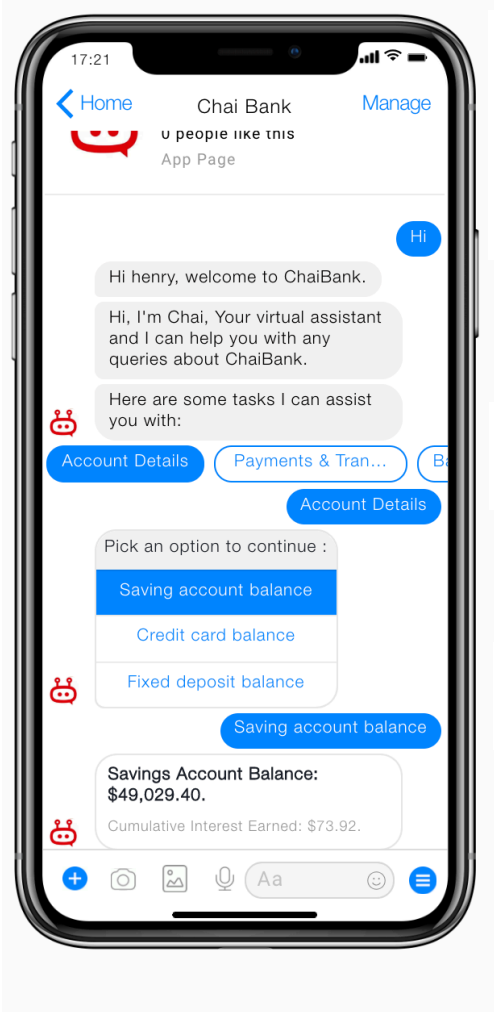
17:21

Home

Chai Bank

Manage

0 people like this

App Page

Hi

Hi henry, welcome to ChaiBank.

Hi, I'm Chai, Your virtual assistant and I can help you with any queries about ChaiBank.

Here are some tasks I can assist you with:

Account Details

Payments & Tran...

Ba

Account Details

Pick an option to continue :

Saving account balance

Credit card balance

Fixed deposit balance

Saving account balance

Savings Account Balance: $49,029.40.

Cumulative Interest Earned: $73.92.

Aa